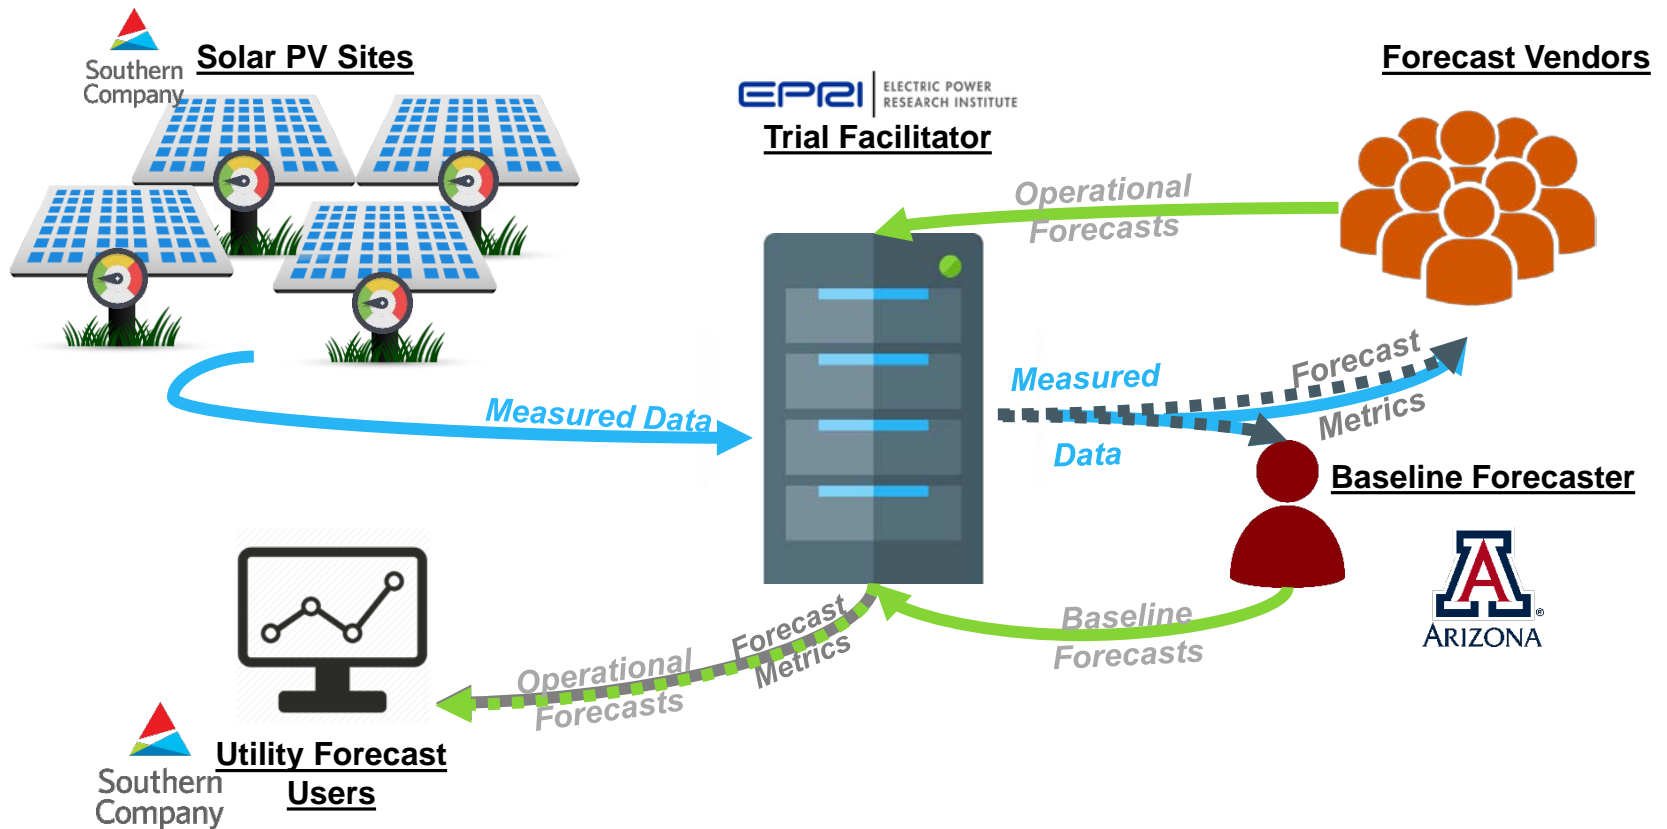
Southern Company

Solar PV Sites

EPRI ELECTRIC POWER RESEARCH INSTITUTE

Trial Facilitator

Forecast Vendors

Operational Forecasts

Measured Data

Measured Data

Forecast Metrics

Baseline Forecaster

ARIZONA

Baseline Forecasts

Forecast Metrics

Operational Forecasts

Southern Company

Utility Forecast Users